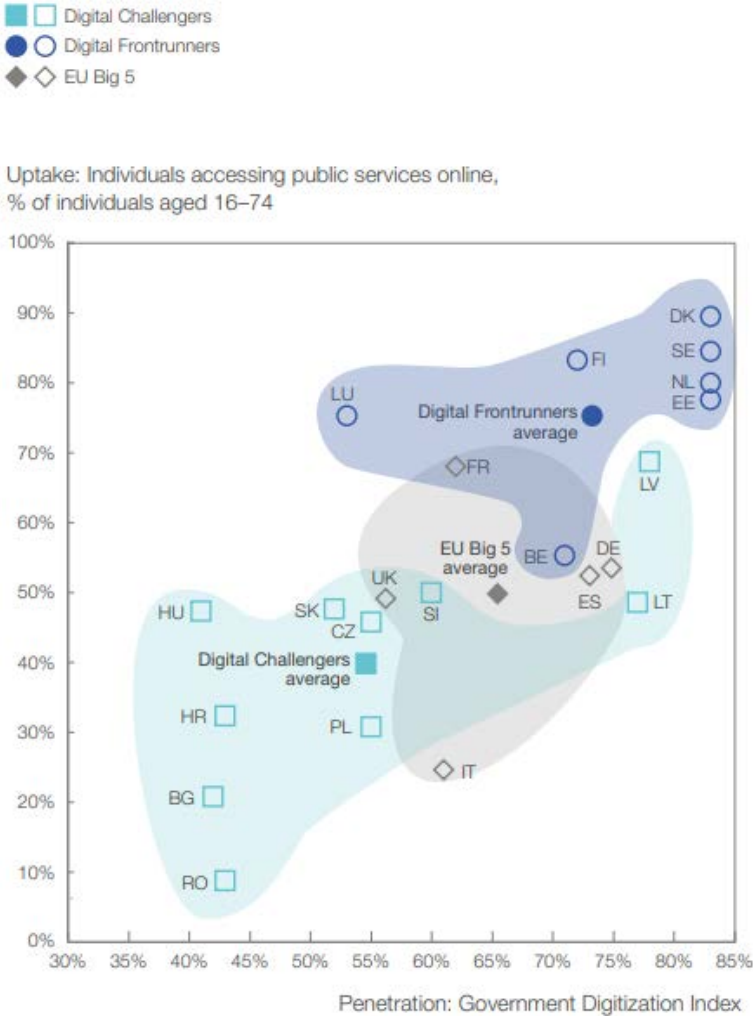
Digital Challengers
Digital Frontrunners
EU Big 5

Uptake: Individuals accessing public services online, % of individuals aged 16–74

100%
90%
80%
70%
60%
50%
40%
30%
20%
10%
0%

DK
SE
NL
EE
FI
LU
Digital Frontrunners average
FR
LV
EU Big 5 average
BE
DE
ES
LT
UK
HU
SK
SI
CZ
Digital Challengers average
HR
PL
IT
BG
RO

30% 35% 40% 45% 50% 55% 60% 65% 70% 75% 80% 85%

Penetration: Government Digitization Index